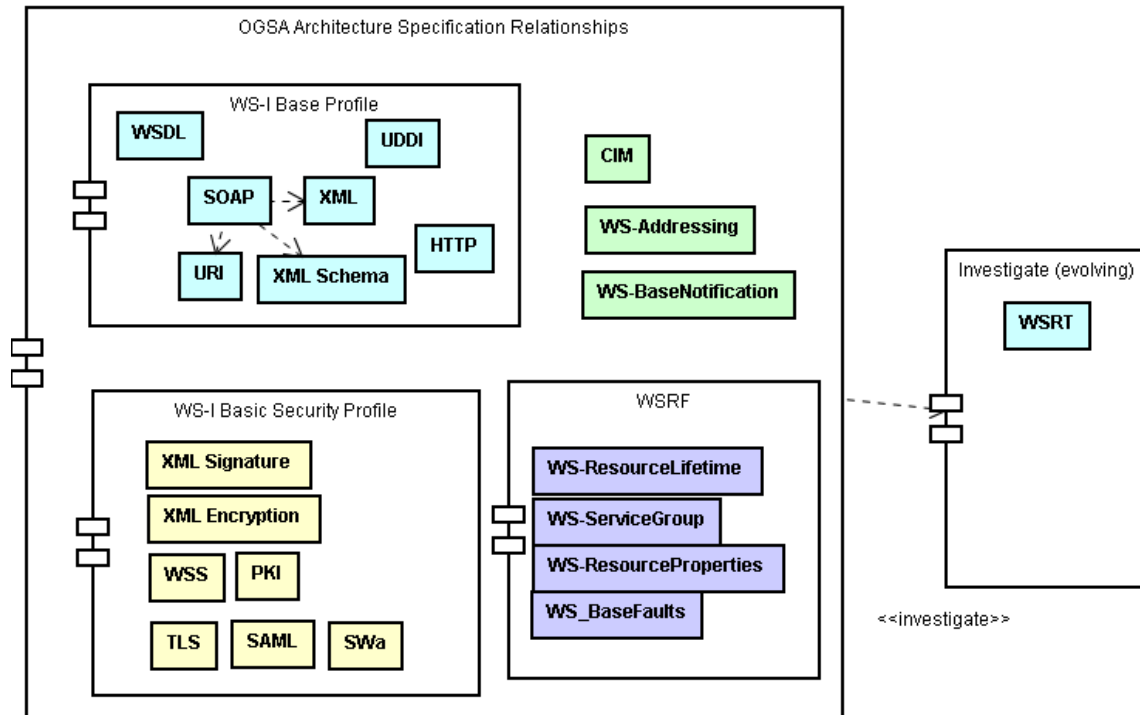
OGSA Architecture Specification Relationships

WS-I Base Profile

WSDL

UDDI

SOAP

XML

URI

XML Schema

HTTP

CIM

WS-Addressing

WS-BaseNotification

Investigate (evolving)

WSRT

WS-I Basic Security Profile

XML Signature

XML Encryption

WSS

PKI

TLS

SAML

SWa

WSRF

WS-ResourceLifetime

WS-ServiceGroup

WS-ResourceProperties

WS_BaseFaults

<<investigate>>